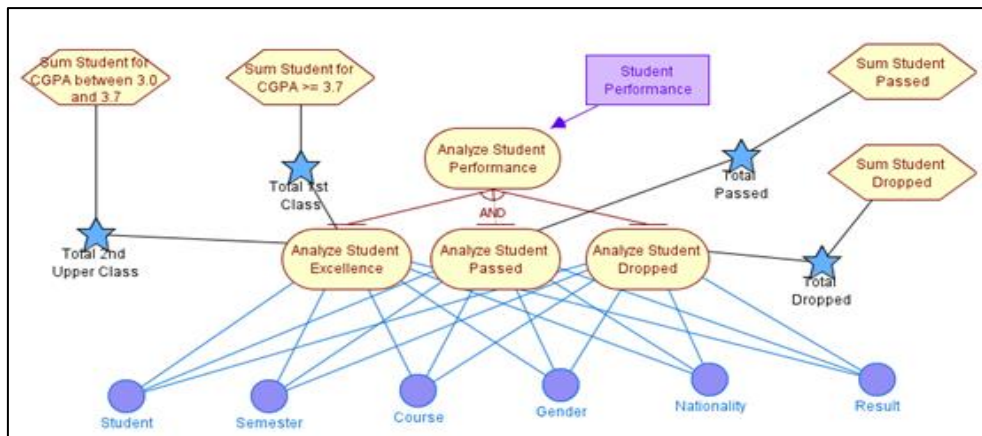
Sum Student for CGPA between 3.0 and 3.7

Sum Student for CGPA >= 3.7

Student Performance

Sum Student Passed

Analyze Student Performance

Total 1st Class

Total Passed

Sum Student Dropped

AND

Total 2nd Upper Class

Analyze Student Excellence

Analyze Student Passed

Analyze Student Dropped

Total Dropped

Student

Semester

Course

Gender

Nationality

Result